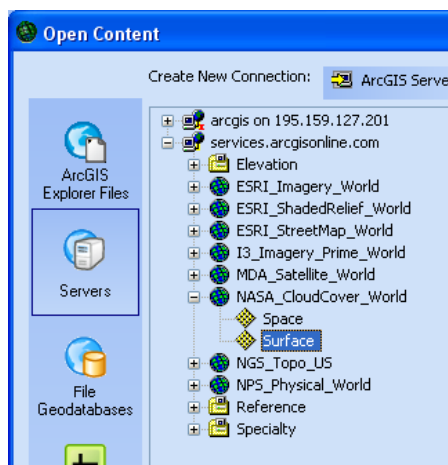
Open Content

Create New Connection: ArcGIS Serve

ArcGIS Explorer Files

Servers

File Geodatabases

arcgis on 195.159.127.201
services.arcgisonline.com
Elevation
ESRI_Imagery_World
ESRI_ShadedRelief_World
ESRI_StreetMap_World
I3_Imagery_Prime_World
MDA_Satellite_World
NASA_CloudCover_World
Space
Surface
NGS_Topo_US
NPS_Physical_World
Reference
Specialty